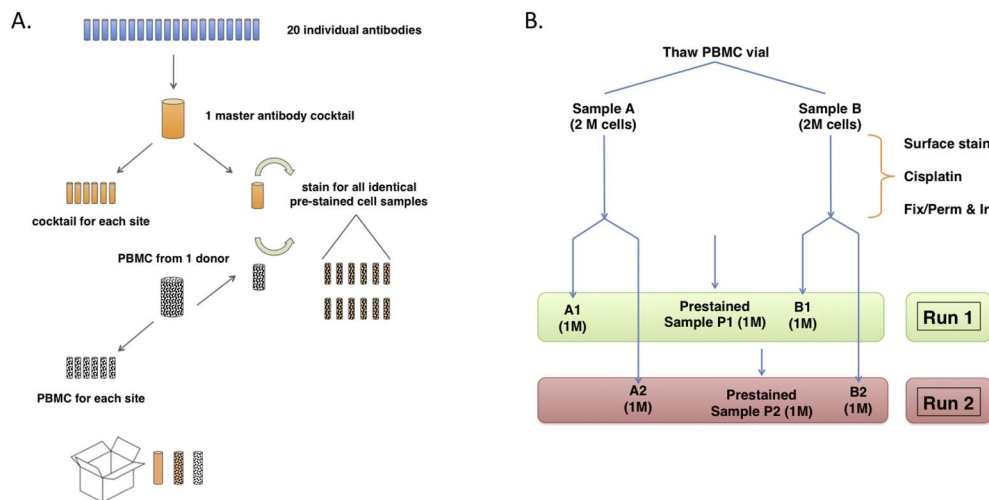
A.

20 individual antibodies

1 master antibody cocktail

cocktail for each site

stain for all identical pre-stained cell samples

PBMC from 1 donor

PBMC for each site

B.

Thaw PBMC vial

Sample A (2 M cells)

Sample B (2M cells)

Surface stain

Cisplatin

Fix/Perm & Ir

A1 (1M)

Prestained Sample P1 (1M)

B1 (1M)

Run 1

A2 (1M)

Prestained Sample P2 (1M)

B2 (1M)

Run 2